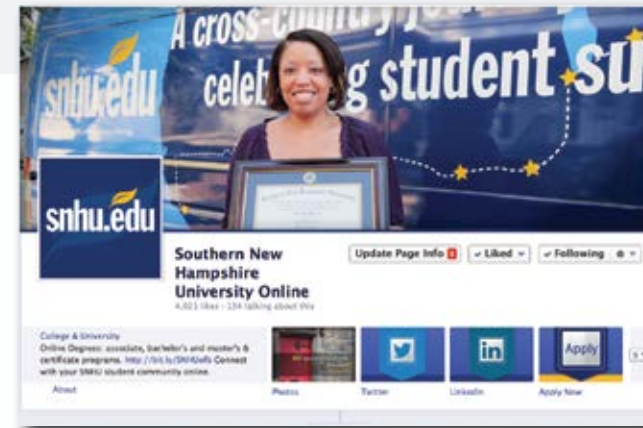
snhu.edu

A cross-country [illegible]

celebra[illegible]g student su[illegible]

snhu.edu

Southern New Hampshire University Online

4,603 likes · 154 talking about this

Update Page Info 1

✓ Liked ▾

✓ Following

College & University

Online Degrees: associate, bachelor's and master's & certificate programs. http://bit.ly/SNHUinfo Connect with your SNHU student community online.

About

Photos

Twitter

LinkedIn

Apply

Apply Now